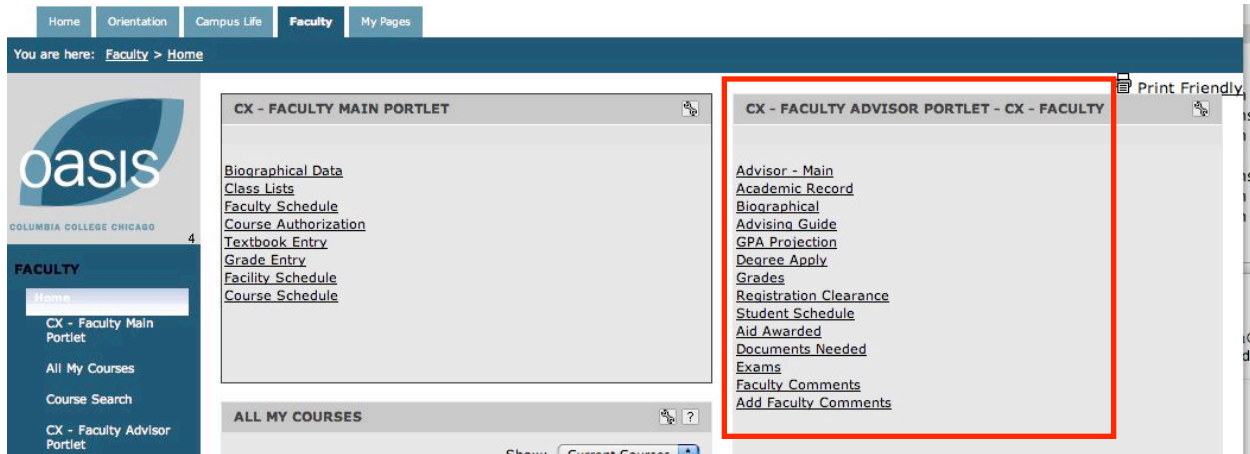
Home Orientation Campus Life Faculty My Pages

You are here: Faculty > Home

oasis
COLUMBIA COLLEGE CHICAGO
4

FACULTY
Home
CX - Faculty Main Portlet
All My Courses
Course Search
CX - Faculty Advisor Portlet

CX - FACULTY MAIN PORTLET

Biographical Data
Class Lists
Faculty Schedule
Course Authorization
Textbook Entry
Grade Entry
Facility Schedule
Course Schedule

ALL MY COURSES

Show: Current Courses

Print Friendly

CX - FACULTY ADVISOR PORTLET - CX - FACULTY

Advisor - Main
Academic Record
Biographical
Advising Guide
GPA Projection
Degree Apply
Grades
Registration Clearance
Student Schedule
Aid Awarded
Documents Needed
Exams
Faculty Comments
Add Faculty Comments